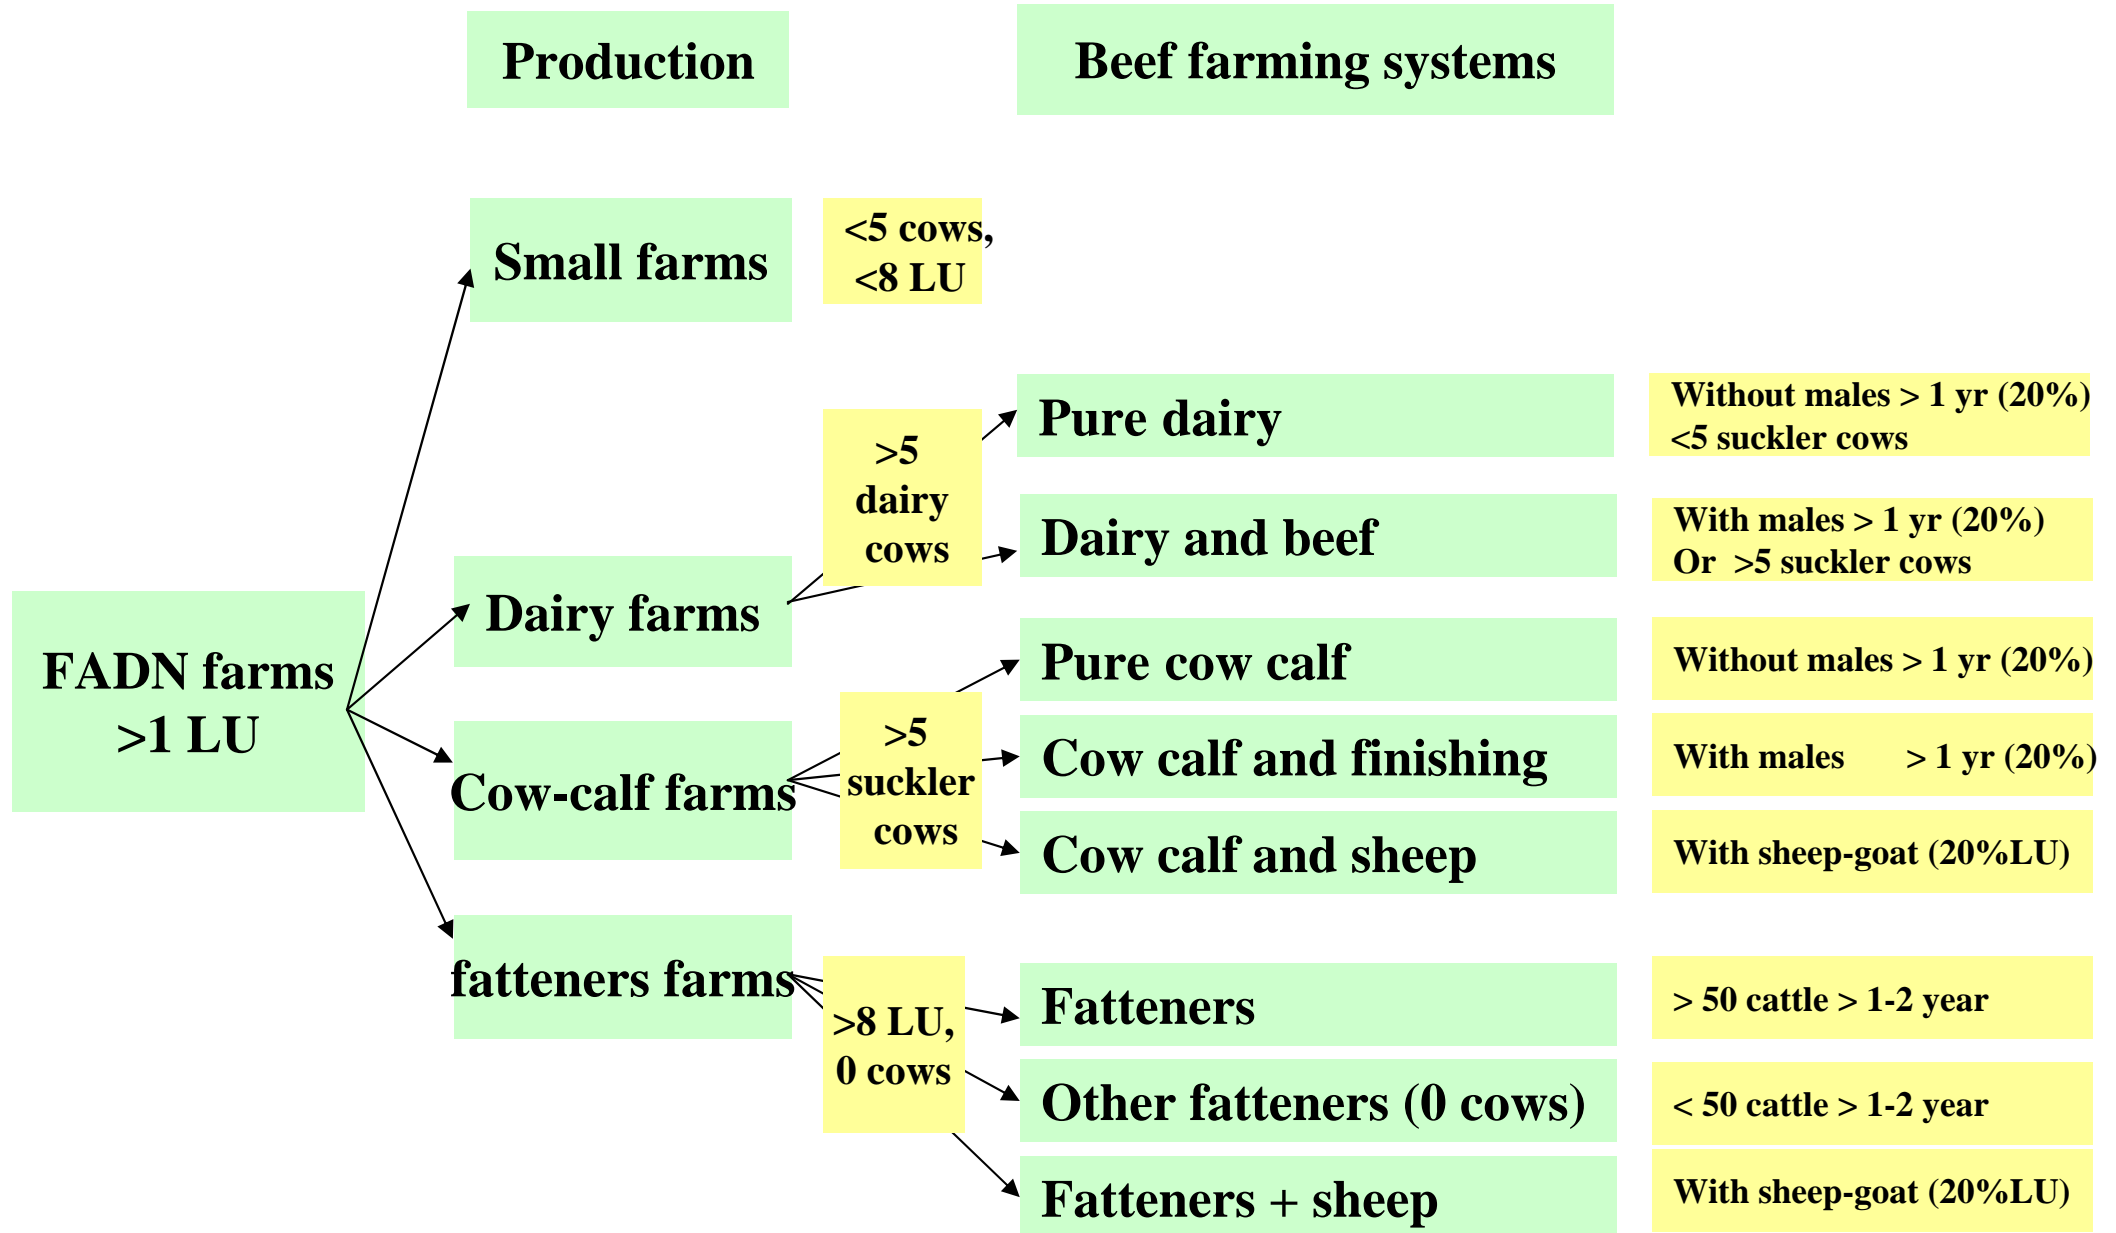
Production

Beef farming systems

FADN farms >1 LU

Small farms

<5 cows, <8 LU

Dairy farms

>5 dairy cows

Pure dairy

Without males > 1 yr (20%) <5 suckler cows

Dairy and beef

With males > 1 yr (20%) Or >5 suckler cows

Cow-calf farms

>5 suckler cows

Pure cow calf

Without males > 1 yr (20%)

Cow calf and finishing

With males > 1 yr (20%)

Cow calf and sheep

With sheep-goat (20%LU)

fatteners farms

>8 LU, 0 cows

Fatteners

> 50 cattle > 1-2 year

Other fatteners (0 cows)

< 50 cattle > 1-2 year

Fatteners + sheep

With sheep-goat (20%LU)